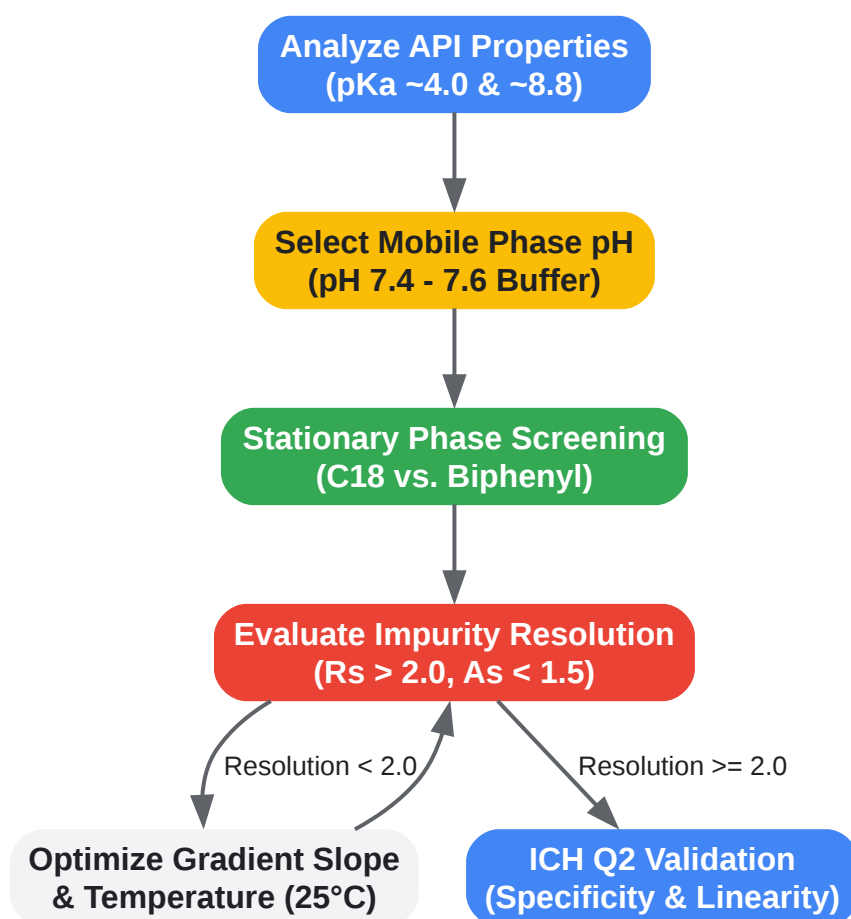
Analyze API Properties
(pKa ~4.0 & ~8.8)

Select Mobile Phase pH
(pH 7.4 - 7.6 Buffer)

Stationary Phase Screening
(C18 vs. Biphenyl)

Evaluate Impurity Resolution
(Rs > 2.0, As < 1.5)

Resolution < 2.0

Resolution >= 2.0

Optimize Gradient Slope
& Temperature (25°C)

ICH Q2 Validation
(Specificity & Linearity)